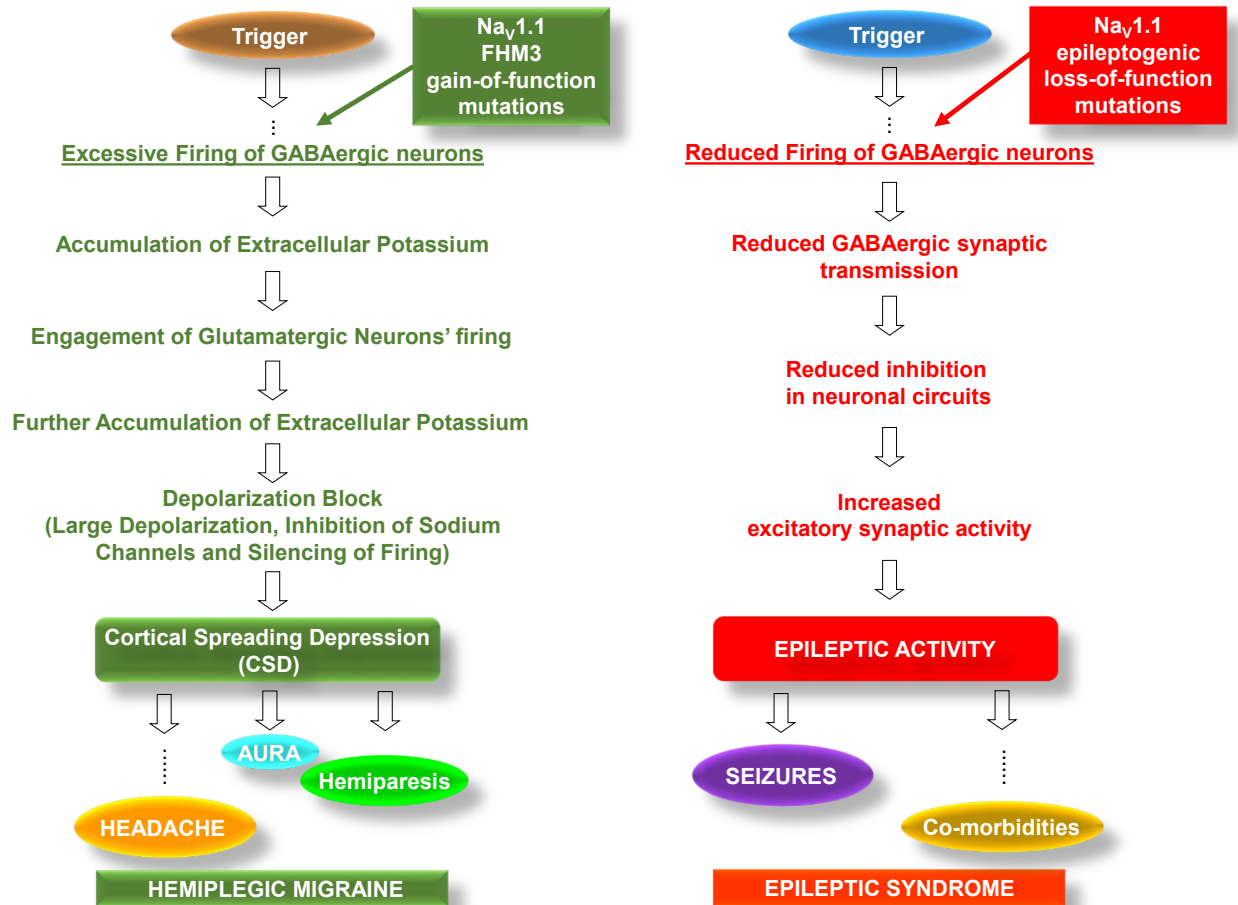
Trigger

$Na_V$1.1 FHM3 gain-of-function mutations

Excessive Firing of GABAergic neurons

Accumulation of Extracellular Potassium

Engagement of Glutamatergic Neurons' firing

Further Accumulation of Extracellular Potassium

Depolarization Block (Large Depolarization, Inhibition of Sodium Channels and Silencing of Firing)

Cortical Spreading Depression (CSD)

AURA

Hemiparesis

HEADACHE

HEMIPLEGIC MIGRAINE

Trigger

$Na_V$1.1 epileptogenic loss-of-function mutations

Reduced Firing of GABAergic neurons

Reduced GABAergic synaptic transmission

Reduced inhibition in neuronal circuits

Increased excitatory synaptic activity

EPILEPTIC ACTIVITY

SEIZURES

Co-morbidities

EPILEPTIC SYNDROME